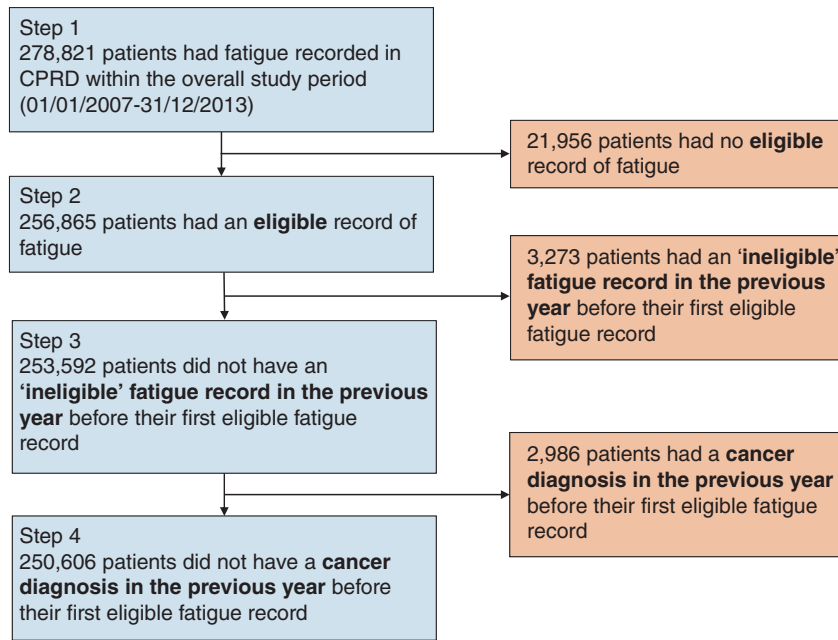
Step 1
278,821 patients had fatigue recorded in CPRD within the overall study period (01/01/2007-31/12/2013)

21,956 patients had no **eligible** record of fatigue

Step 2
256,865 patients had an **eligible** record of fatigue

3,273 patients had an '**ineligible**' **fatigue record in the previous year** before their first eligible fatigue record

Step 3
253,592 patients did not have an **'ineligible' fatigue record in the previous year** before their first eligible fatigue record

2,986 patients had a **cancer diagnosis in the previous year** before their first eligible fatigue record

Step 4
250,606 patients did not have a **cancer diagnosis in the previous year** before their first eligible fatigue record